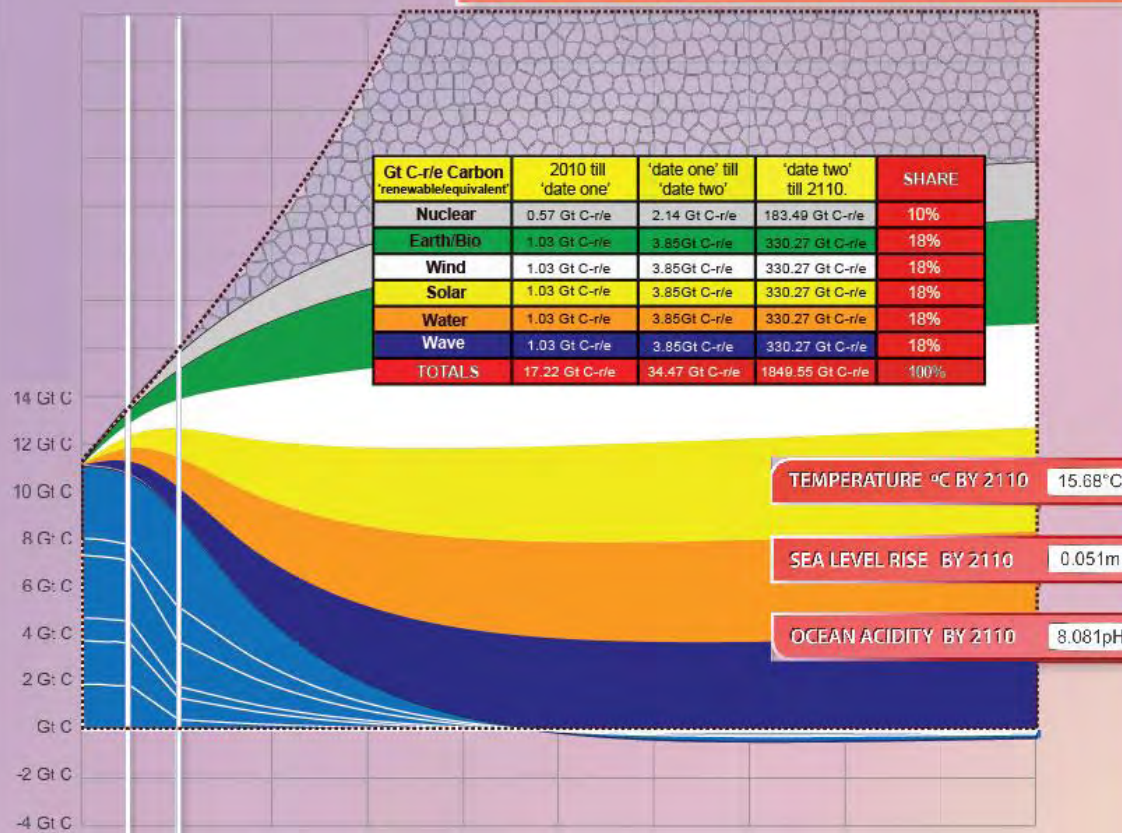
| Gt C-r/e Carbon 'renewable/equivalent' | 2010 till 'date one' | 'date one' till 'date two' | 'date two' till 2110. | SHARE |
|---|---|---|---|---|
| Nuclear | 0.57 Gt C-r/e | 2.14 Gt C-r/e | 183.49 Gt C-r/e | 10% |
| Earth/Bio | 1.03 Gt C-r/e | 3.85Gt C-r/e | 330.27 Gt C-r/e | 18% |
| Wind | 1.03 Gt C-r/e | 3.85Gt C-r/e | 330.27 Gt C-r/e | 18% |
| Solar | 1.03 Gt C-r/e | 3.85Gt C-r/e | 330.27 Gt C-r/e | 18% |
| Water | 1.03 Gt C-r/e | 3.85Gt C-r/e | 330.27 Gt C-r/e | 18% |
| Wave | 1.03 Gt C-r/e | 3.85Gt C-r/e | 330.27 Gt C-r/e | 18% |
| TOTALS | 17.22 Gt C-r/e | 34.47 Gt C-r/e | 1849.55 Gt C-r/e | 100% |

14 Gt C
12 Gt C
10 Gt C
8 Gt C
6 Gt C
4 Gt C
2 Gt C
Gt C
-2 Gt C
-4 Gt C

TEMPERATURE °C BY 2110 15.68°C
SEA LEVEL RISE BY 2110 0.051m
OCEAN ACIDITY BY 2110 8.081pH